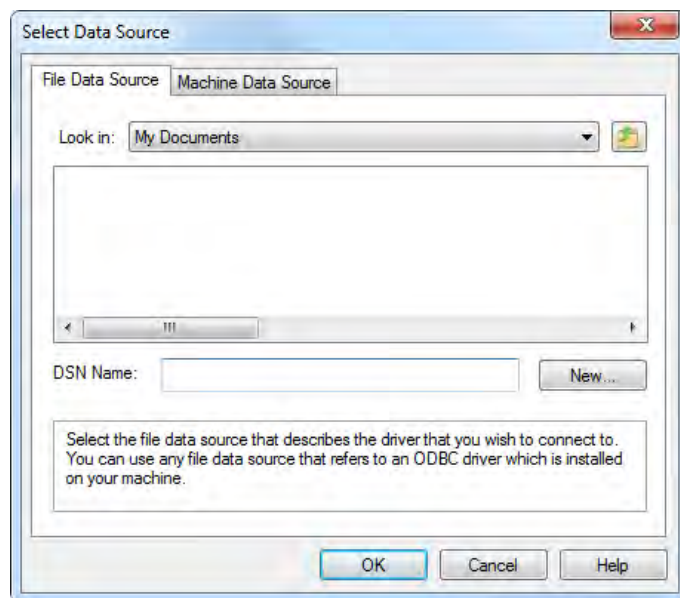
Select Data Source

File Data Source

Machine Data Source

Look in: My Documents

DSN Name:

New...

Select the file data source that describes the driver that you wish to connect to. You can use any file data source that refers to an ODBC driver which is installed on your machine.

OK

Cancel

Help